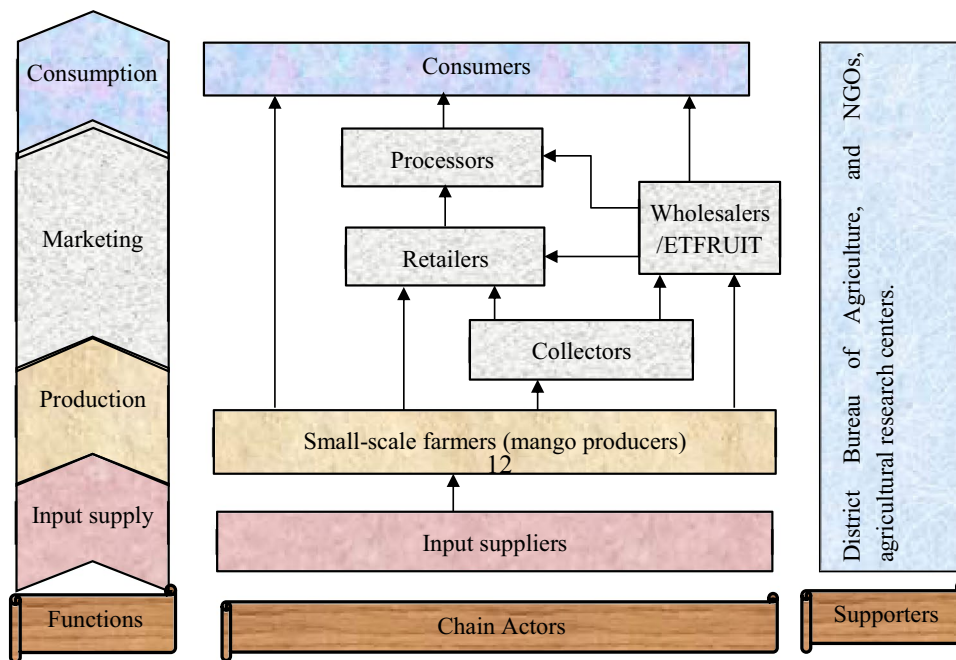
Consumption

Marketing

Production

Input supply

Functions

Consumers

Processors

Wholesalers /ETFRUIT

Retailers

Collectors

Small-scale farmers (mango producers)
12

Input suppliers

Chain Actors

District Bureau of Agriculture, and NGOs, agricultural research centers.

Supporters